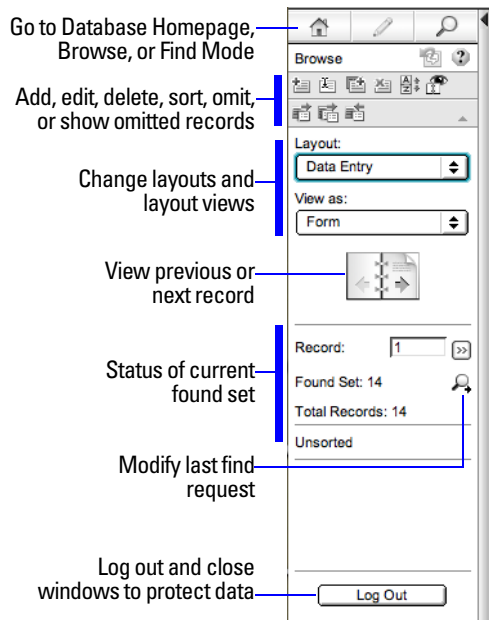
Go to Database Homepage, Browse, or Find Mode

Browse

Add, edit, delete, sort, omit, or show omitted records

Layout:

Data Entry

Change layouts and layout views

View as:

Form

View previous or next record

Record: 1

Status of current found set

Found Set: 14

Total Records: 14

Unsorted

Modify last find request

Log out and close windows to protect data

Log Out